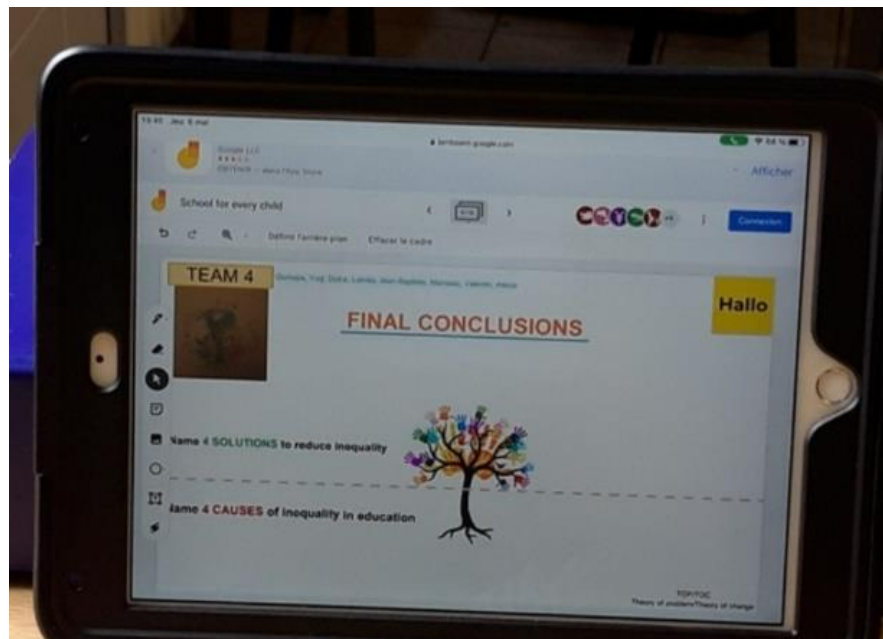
13:40 Jeu. 6 mai

jamboard.google.com

Google LLC

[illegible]

Afficher

School for every child

Connexion

Définir l'arrière-plan Effacer le cadre

TEAM 4

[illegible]

Hallo

FINAL CONCLUSIONS

Name 4 SOLUTIONS to reduce inequality

Name 4 CAUSES of inequality in education

TOP/TOC
Theory of problem/Theory of change